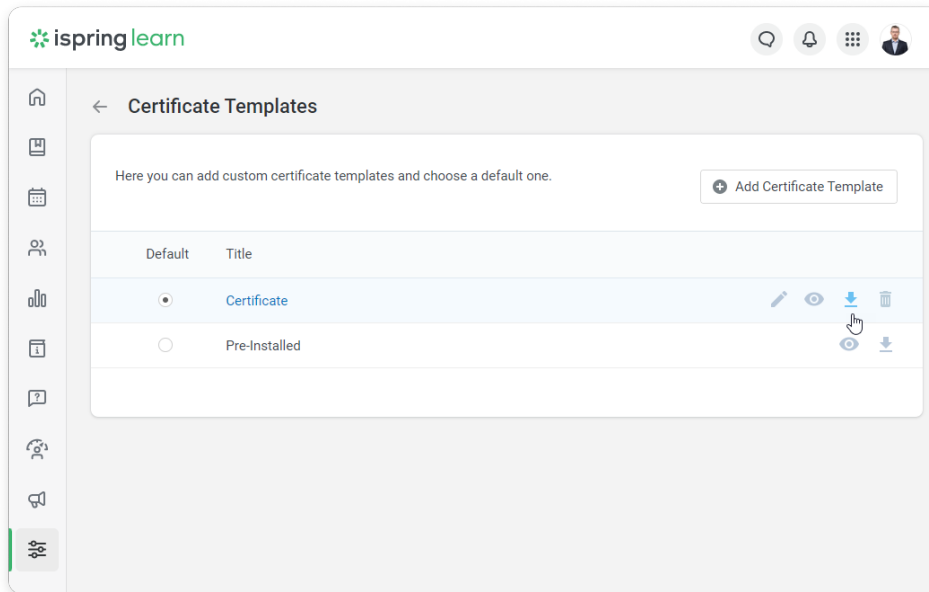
ispring learn

Certificate Templates

Here you can add custom certificate templates and choose a default one.

Add Certificate Template

| Default | Title |
|---|---|
| ◉ | Certificate |
| ○ | Pre-Installed |